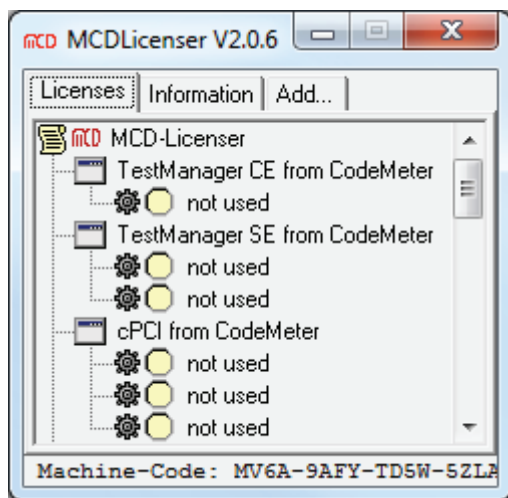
mcD MCDLicenser V2.0.6

Licenses | Information | Add...

mcD MCD-Licenser
TestManager CE from CodeMeter
not used
TestManager SE from CodeMeter
not used
not used
cPCI from CodeMeter
not used
not used
not used

Machine-Code: MV6A-9AFY-TD5W-5ZLA